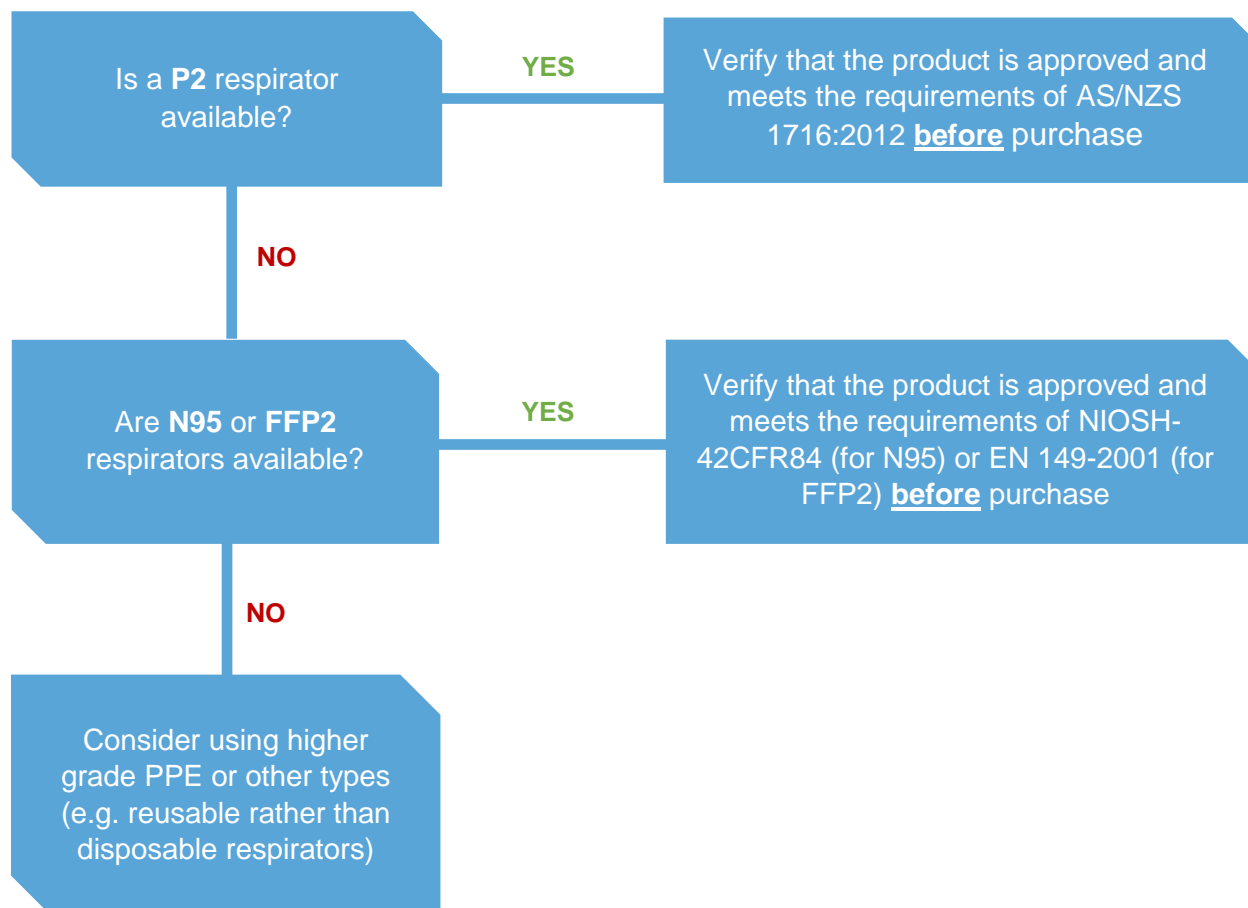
Is a P2 respirator available?

YES

Verify that the product is approved and meets the requirements of AS/NZS 1716:2012 before purchase

NO

Are N95 or FFP2 respirators available?

YES

Verify that the product is approved and meets the requirements of NIOSH-42CFR84 (for N95) or EN 149-2001 (for FFP2) before purchase

NO

Consider using higher grade PPE or other types (e.g. reusable rather than disposable respirators)